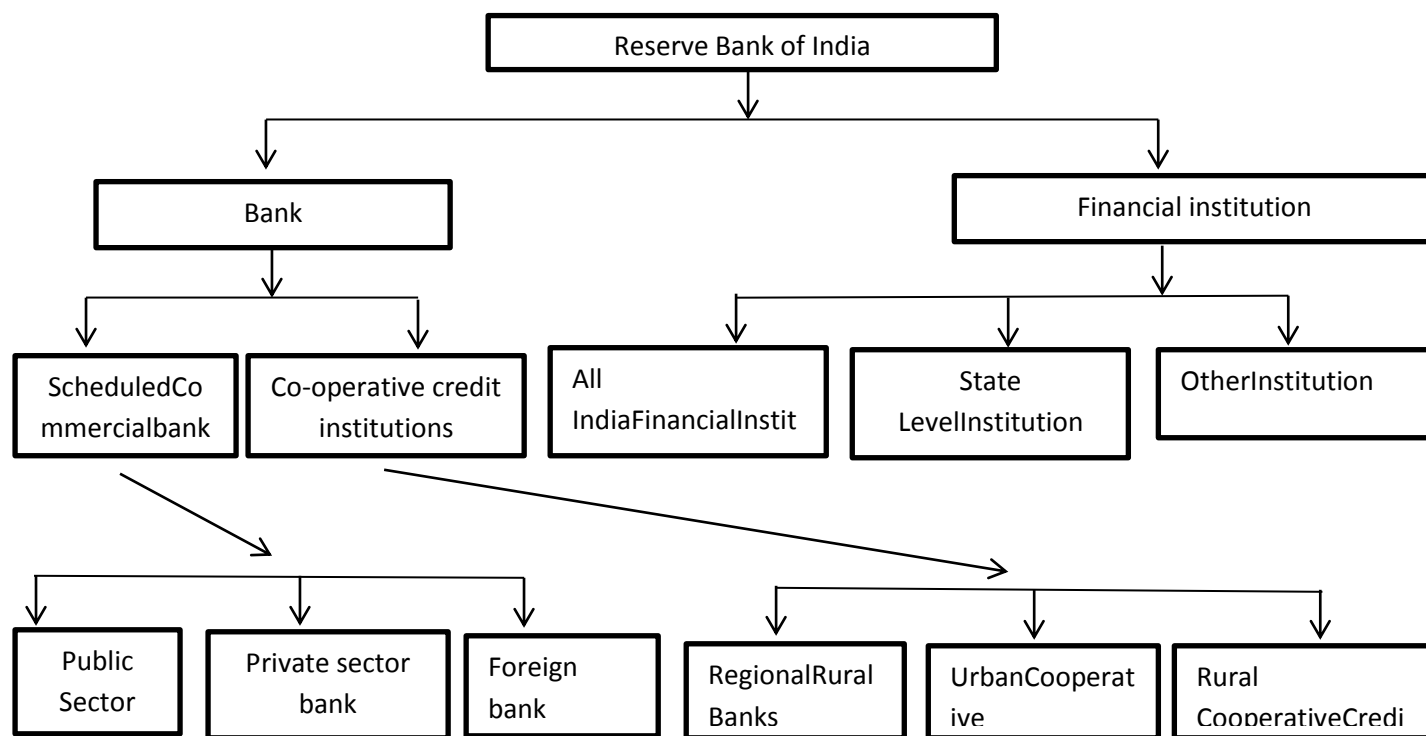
Reserve Bank of India

Bank

Financial institution

ScheduledCommercialbank

Co-operative credit institutions

All IndiaFinancialInstit

State LevelInstitution

OtherInstitution

Public Sector

Private sector bank

Foreign bank

RegionalRural Banks

UrbanCooperative

Rural CooperativeCredi